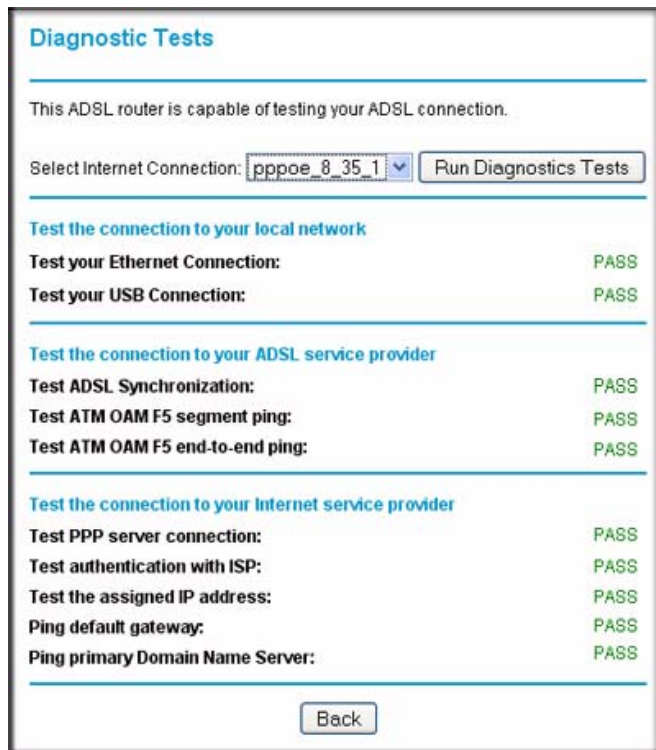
Diagnostic Tests

This ADSL router is capable of testing your ADSL connection.

Select Internet Connection: pppoe_8_35_1 Run Diagnostics Tests

Test the connection to your local network

| | |
|---|---|
| Test your Ethernet Connection: | PASS |
| Test your USB Connection: | PASS |

Test the connection to your ADSL service provider

| | |
|---|---|
| Test ADSL Synchronization: | PASS |
| Test ATM OAM F5 segment ping: | PASS |
| Test ATM OAM F5 end-to-end ping: | PASS |

Test the connection to your Internet service provider

| | |
|---|---|
| Test PPP server connection: | PASS |
| Test authentication with ISP: | PASS |
| Test the assigned IP address: | PASS |
| Ping default gateway: | PASS |
| Ping primary Domain Name Server: | PASS |

Back